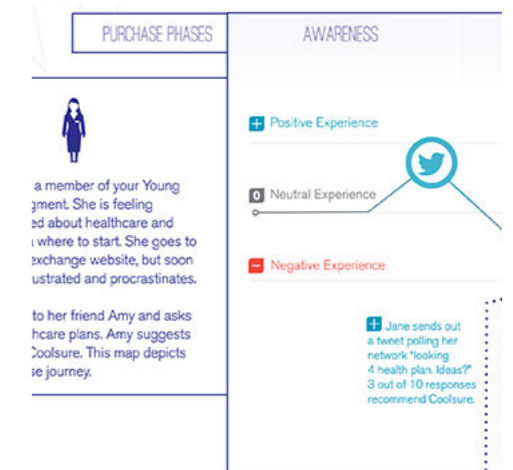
PURCHASE PHASES

AWARENESS

a member of your Young gment. She is feeling ed about healthcare and where to start. She goes to exchange website, but soon ustrated and procrastinates.

to her friend Amy and asks hcare plans. Amy suggests Coolsure. This map depicts se journey.

+ Positive Experience

0 Neutral Experience

– Negative Experience

+ Jane sends out a tweet polling her network "looking 4 health plan. Ideas?" 3 out of 10 responses recommend Coolsure.